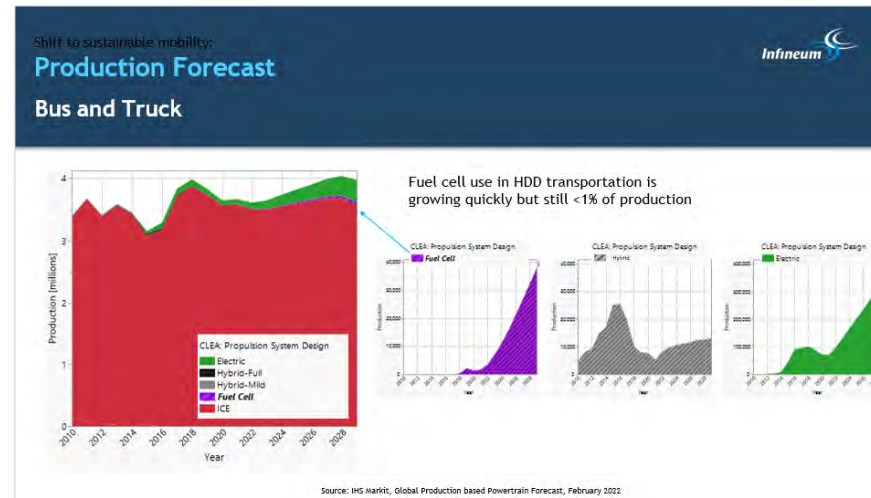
Shift to sustainable mobility:

Production Forecast

Bus and Truck

Infineum

Fuel cell use in HDD transportation is growing quickly but still <1% of production

Production [millions]

4
3
2
1
0

2010 2012 2014 2016 2018 2020 2022 2024 2026 2028

Year

CLEA: Propulsion System Design
Electric
Hybrid-Full
Hybrid-Mild
Fuel Cell
ICE

CLEA: Propulsion System Design
Fuel Cell

40,000
30,000
20,000
10,000
0

Production

Year

CLEA: Propulsion System Design
Hybrid

40,000
30,000
20,000
10,000
0

Production

Year

CLEA: Propulsion System Design
Electric

400,000
300,000
200,000
100,000
0

Production

Year

Source: IHS Markit, Global Production based Powertrain Forecast, February 2022